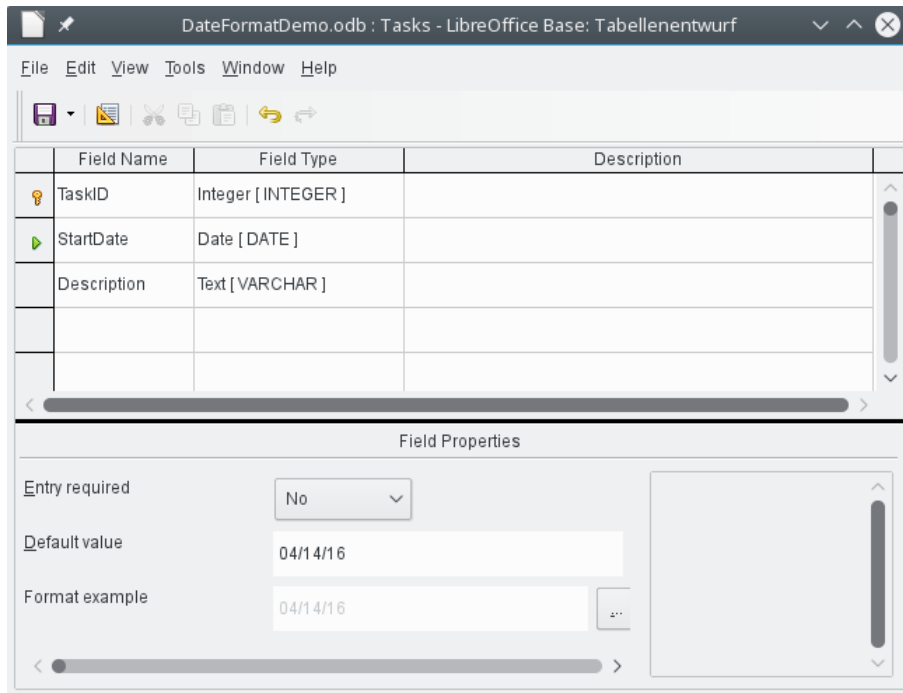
DateFormatDemo.odb : Tasks - LibreOffice Base: Tabellenentwurf

File Edit View Tools Window Help

| | Field Name | Field Type | Description |
|---|---|---|---|
| | TaskID | Integer [ INTEGER ] | |
| | StartDate | Date [ DATE ] | |
| | Description | Text [ VARCHAR ] | |
| | | | |
| | | | |

Field Properties

Entry required
No

Default value
04/14/16

Format example
04/14/16
...